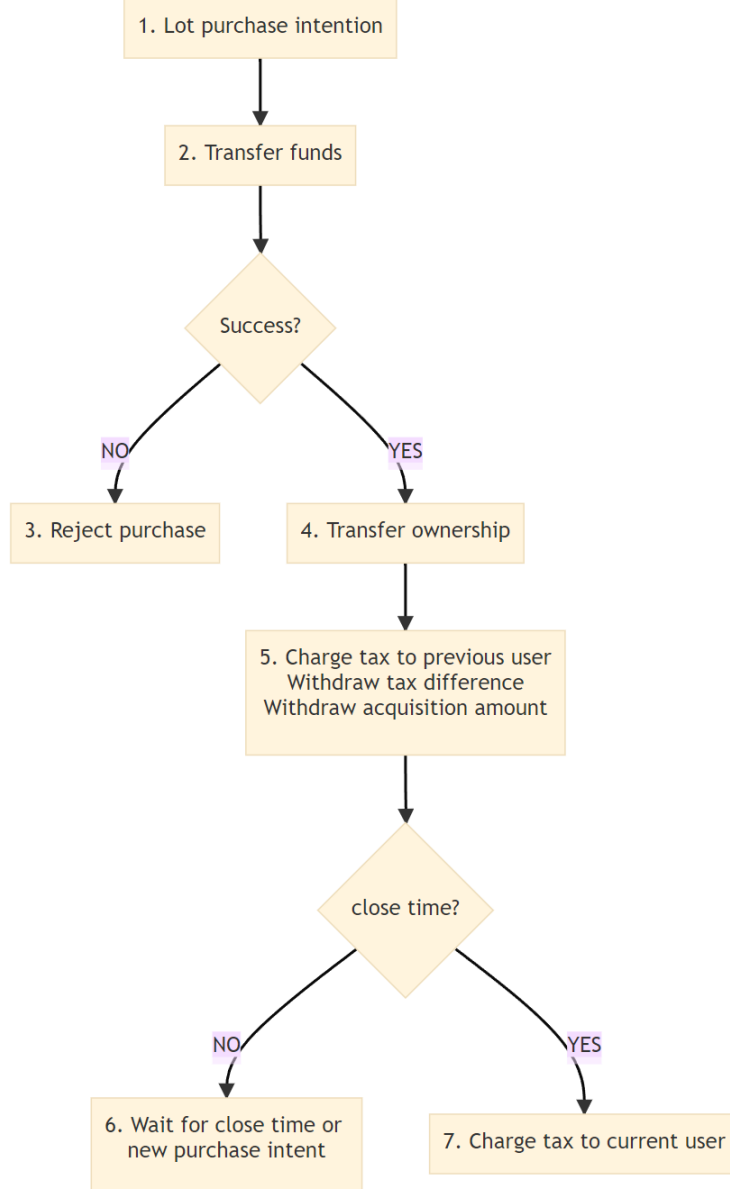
1. Lot purchase intention

2. Transfer funds

Success?

NO

YES

3. Reject purchase

4. Transfer ownership

5. Charge tax to previous user
Withdraw tax difference
Withdraw acquisition amount

close time?

NO

YES

6. Wait for close time or new purchase intent

7. Charge tax to current user